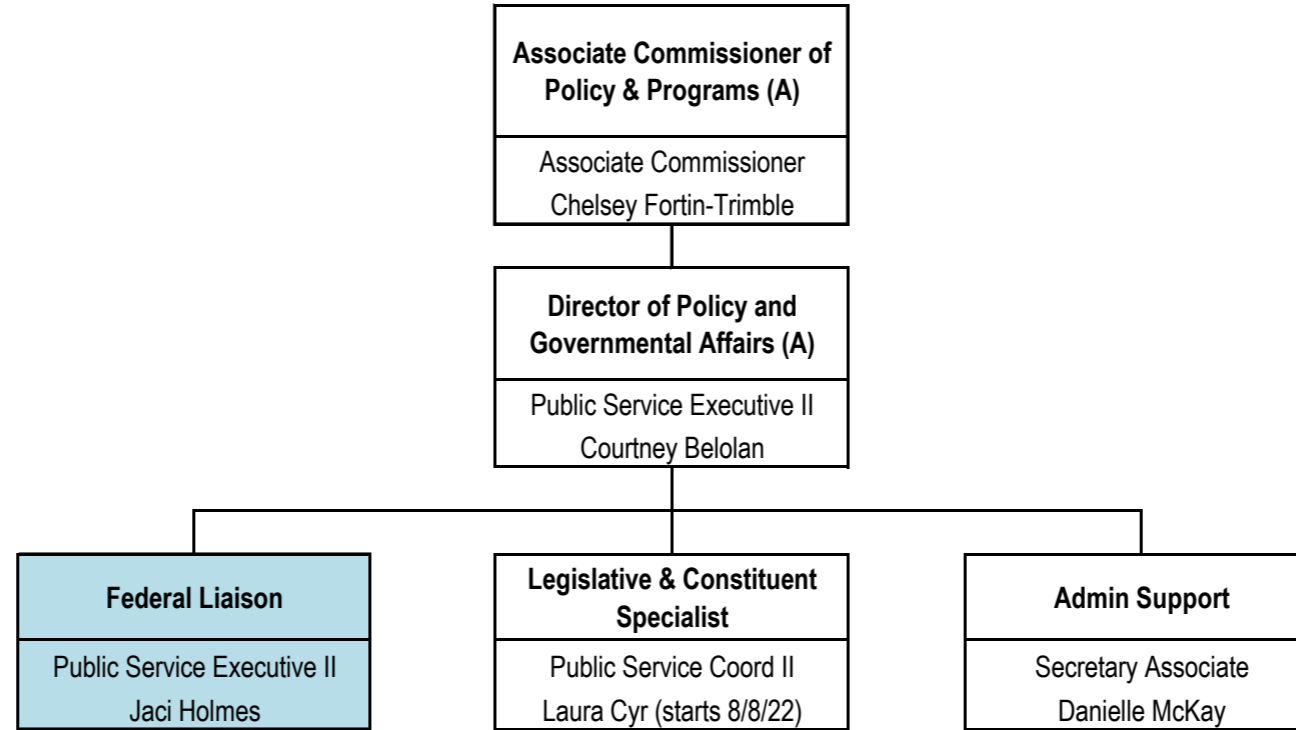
Associate Commissioner of Policy & Programs (A)

Associate Commissioner
Chelsey Fortin-Trimble

Director of Policy and Governmental Affairs (A)

Public Service Executive II
Courtney Belolan

Federal Liaison

Public Service Executive II
Jaci Holmes

Legislative & Constituent Specialist

Public Service Coord II
Laura Cyr (starts 8/8/22)

Admin Support

Secretary Associate
Danielle McKay